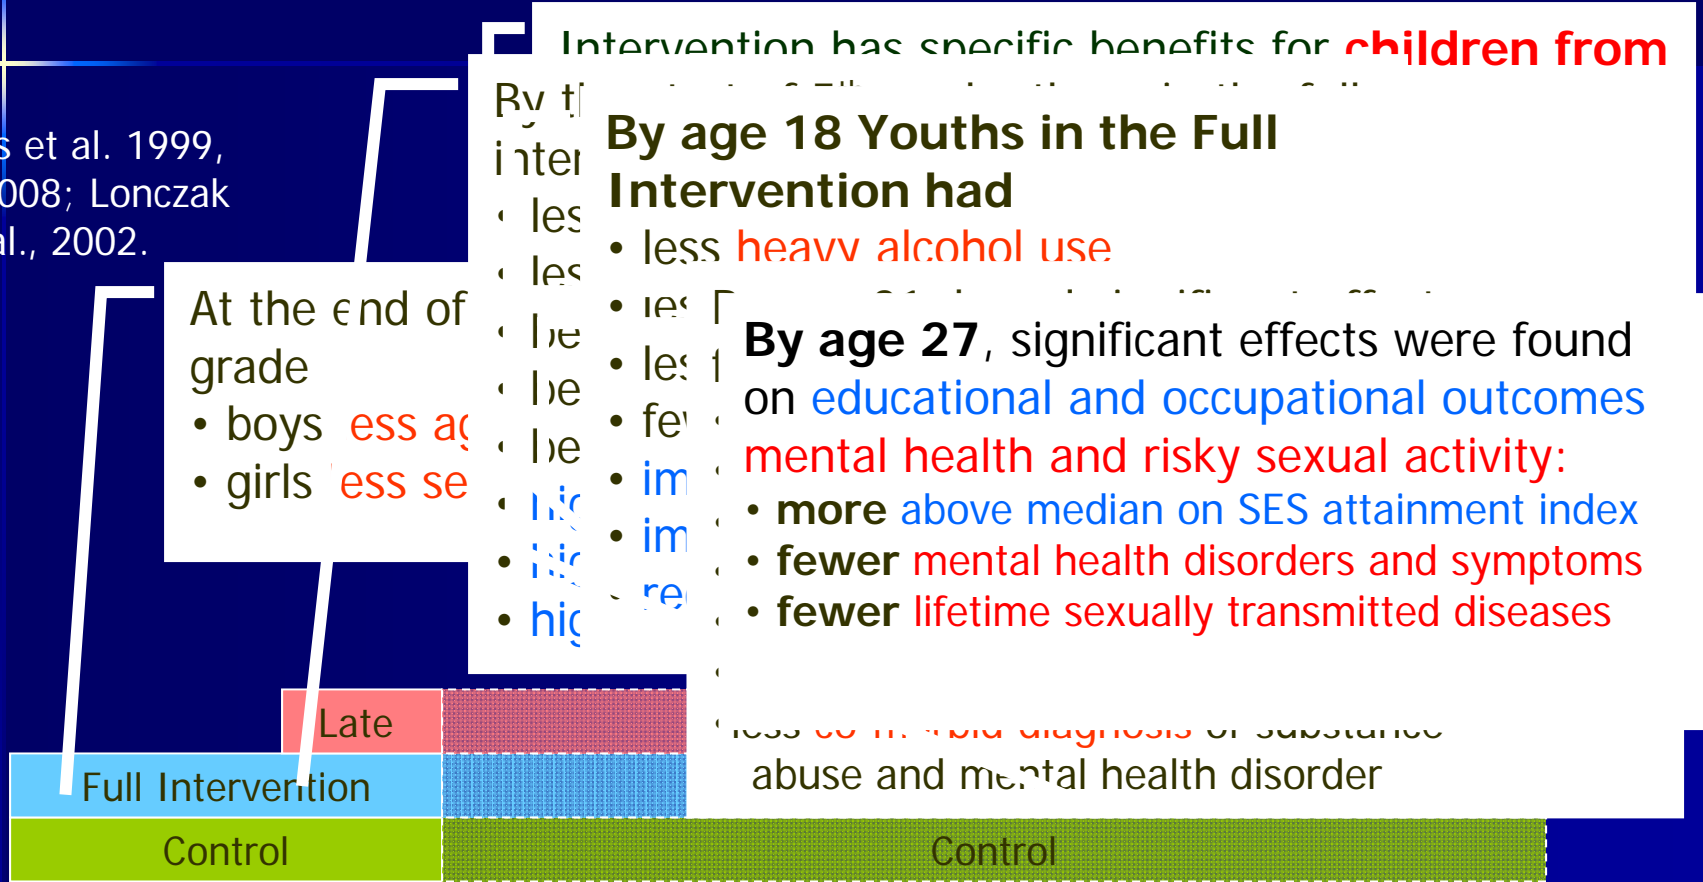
Intervention has specific benefits for children from

s et al. 1999, 008; Lonczak al., 2002.

At the end of grade
• boys less ag
• girls less se

By t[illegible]
inter
• les
• les
• be
• be
• be
• hig
• hig
• hig

By age 18 Youths in the Full Intervention had
• less heavy alcohol use
• les
• les
• few
• im
• im
• re

By age 27, significant effects were found on educational and occupational outcomes mental health and risky sexual activity:
• more above median on SES attainment index
• fewer mental health disorders and symptoms
• fewer lifetime sexually transmitted diseases

less co-morbid diagnosis of substance abuse and mental health disorder

Late
Full Intervention
Control
Control